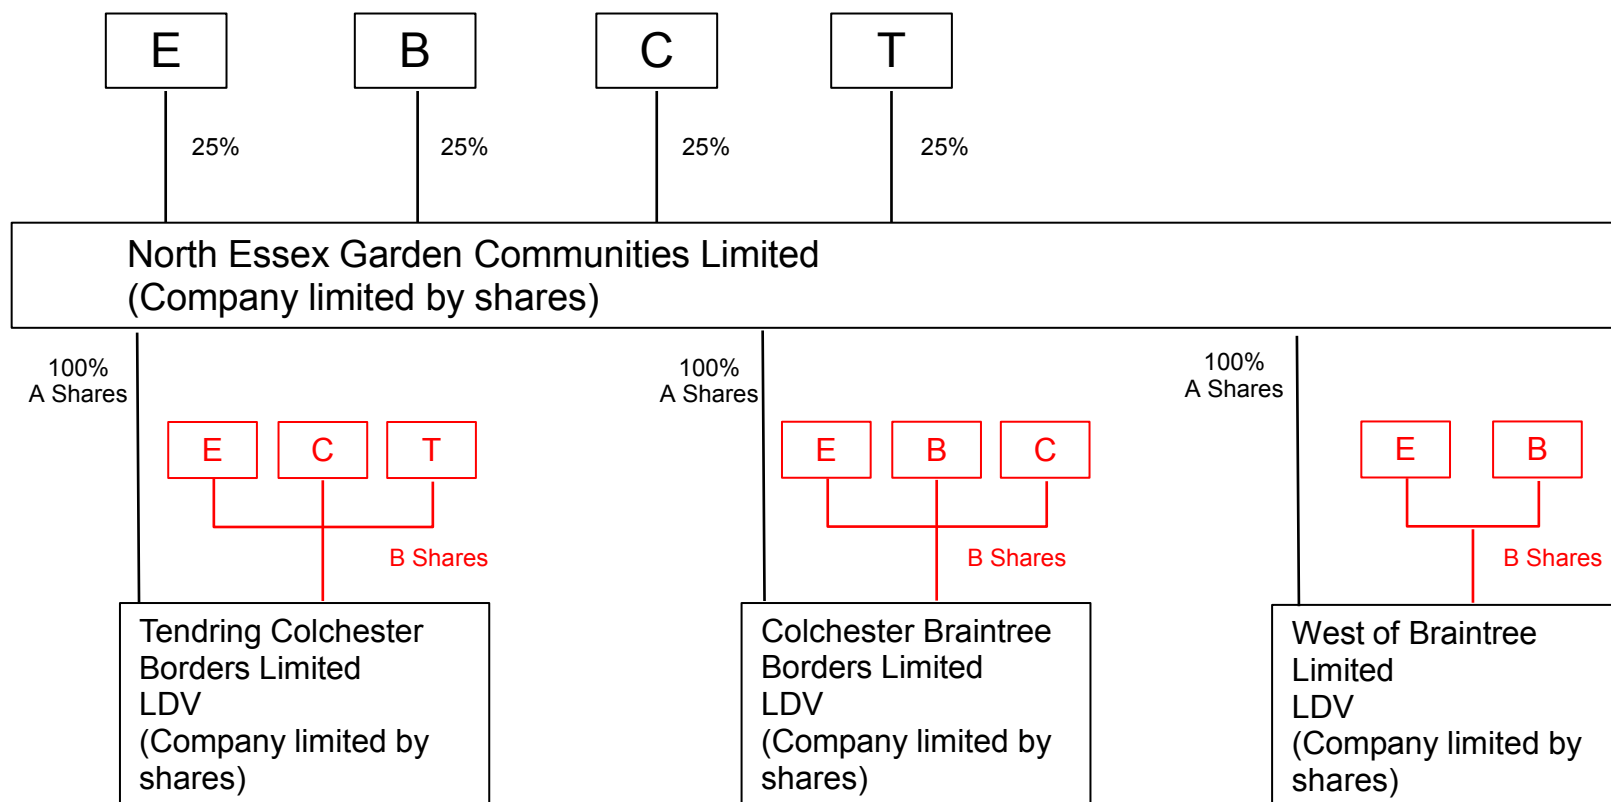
E

B

C

T

25%

25%

25%

25%

North Essex Garden Communities Limited
(Company limited by shares)

100%
A Shares

E

C

T

B Shares

Tendring Colchester Borders Limited
LDV
(Company limited by shares)

100%
A Shares

E

B

C

B Shares

Colchester Braintree Borders Limited
LDV
(Company limited by shares)

100%
A Shares

E

B

B Shares

West of Braintree Limited
LDV
(Company limited by shares)